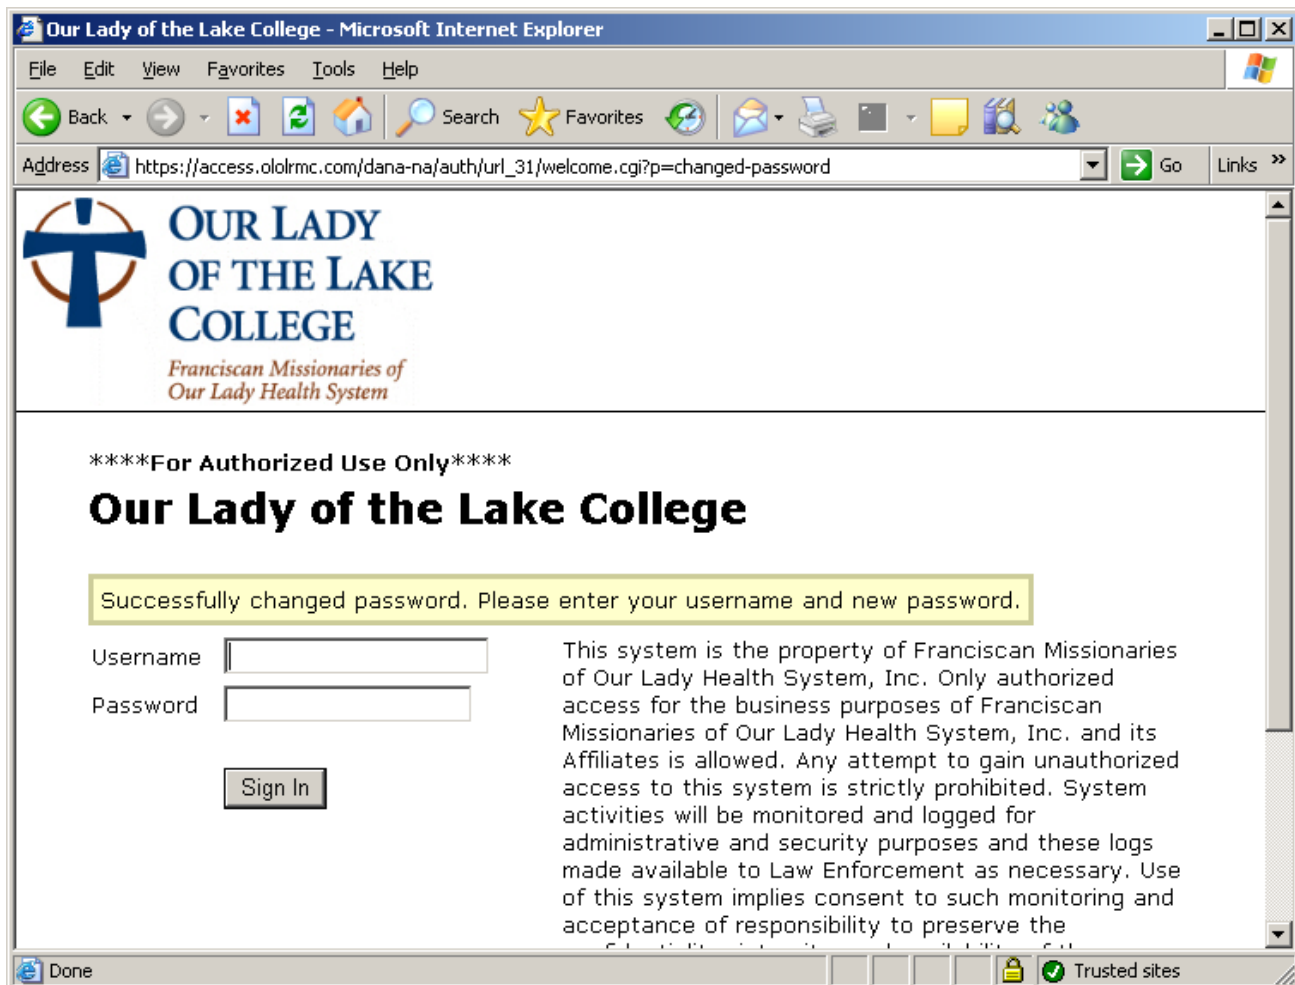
Our Lady of the Lake College - Microsoft Internet Explorer

File Edit View Favorites Tools Help

Back Search Favorites

Address https://access.ololrmc.com/dana-na/auth/url_31/welcome.cgi?p=changed-password Go Links

OUR LADY OF THE LAKE COLLEGE

Franciscan Missionaries of Our Lady Health System

****For Authorized Use Only****

Our Lady of the Lake College

Successfully changed password. Please enter your username and new password.

Username

Password

Sign In

This system is the property of Franciscan Missionaries of Our Lady Health System, Inc. Only authorized access for the business purposes of Franciscan Missionaries of Our Lady Health System, Inc. and its Affiliates is allowed. Any attempt to gain unauthorized access to this system is strictly prohibited. System activities will be monitored and logged for administrative and security purposes and these logs made available to Law Enforcement as necessary. Use of this system implies consent to such monitoring and acceptance of responsibility to preserve the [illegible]

Done

Trusted sites